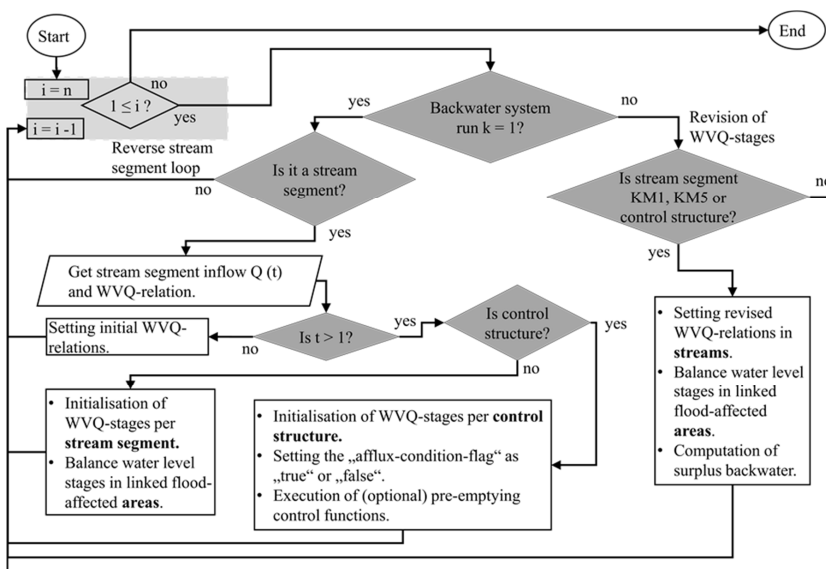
Start

End

i = n

no

$1 \leq i$ ?

yes

i = i -1

Reverse stream segment loop

yes

Backwater system run k = 1?

no

Revision of WVQ-stages

Is it a stream segment?

no

Is stream segment KM1, KM5 or control structure?

no

yes

Get stream segment inflow Q (t) and WVQ-relation.

yes

Setting initial WVQ-relations.

no

Is t > 1?

yes

Is control structure?

yes

- Setting revised WVQ-relations in **streams**.
- Balance water level stages in linked flood-affected **areas**.
- Computation of surplus backwater.

no

- Initialisation of WVQ-stages per **stream segment.**
- Balance water level stages in linked flood-affected **areas**.

- Initialisation of WVQ-stages per **control structure.**
- Setting the „afflux-condition-flag“ as „true“ or „false“.
- Execution of (optional) pre-emptying control functions.